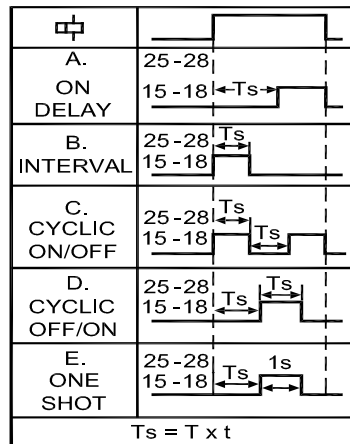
| 中 | |
|---|---|
| A. ON DELAY | 25-28 15-18 Ts |
| B. INTERVAL | 25-28 Ts 15-18 |
| C. CYCLIC ON/OFF | 25-28 Ts 15-18 Ts |
| D. CYCLIC OFF/ON | 25-28 Ts 15-18 Ts |
| E. ONE SHOT | 25-28 Ts 1s 15-18 |

Ts = T x t